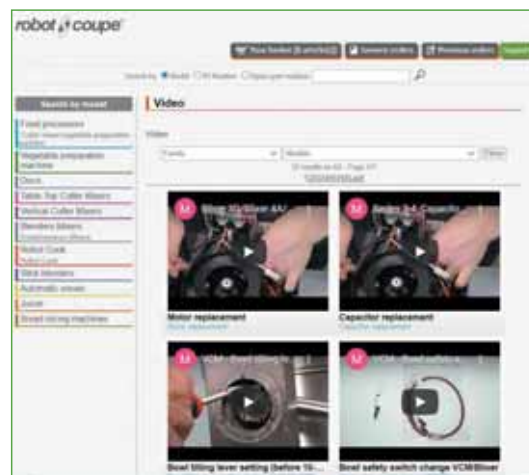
robot coupe

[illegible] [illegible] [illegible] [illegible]

Search by ● Model ○ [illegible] ○ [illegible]

Search by model

Food processors
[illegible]
Vegetable preparation machine
Discs
Table Top Cutter Mixers
Vertical Cutter Mixers
Blenders Mixers
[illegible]
Robot Cook
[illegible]
Stick Blenders
Automatic sieves
Juicer
Bowl-tilting machines

Video

Video

Family | Models | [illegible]

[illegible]

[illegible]

Motor replacement
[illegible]

Capacitor replacement
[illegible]

Bowl tilting lever setting (before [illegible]

Bowl safety switch change VCM/Blixer